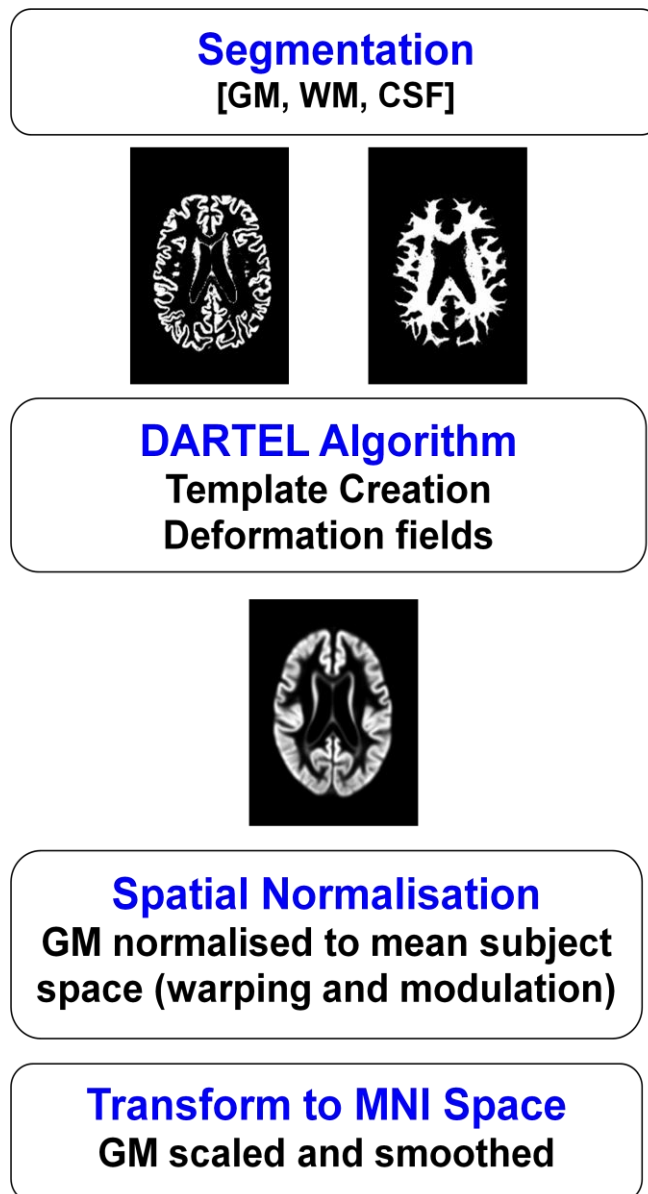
Segmentation
[GM, WM, CSF]

DARTEL Algorithm
Template Creation
Deformation fields

Spatial Normalisation
GM normalised to mean subject space (warping and modulation)

Transform to MNI Space
GM scaled and smoothed